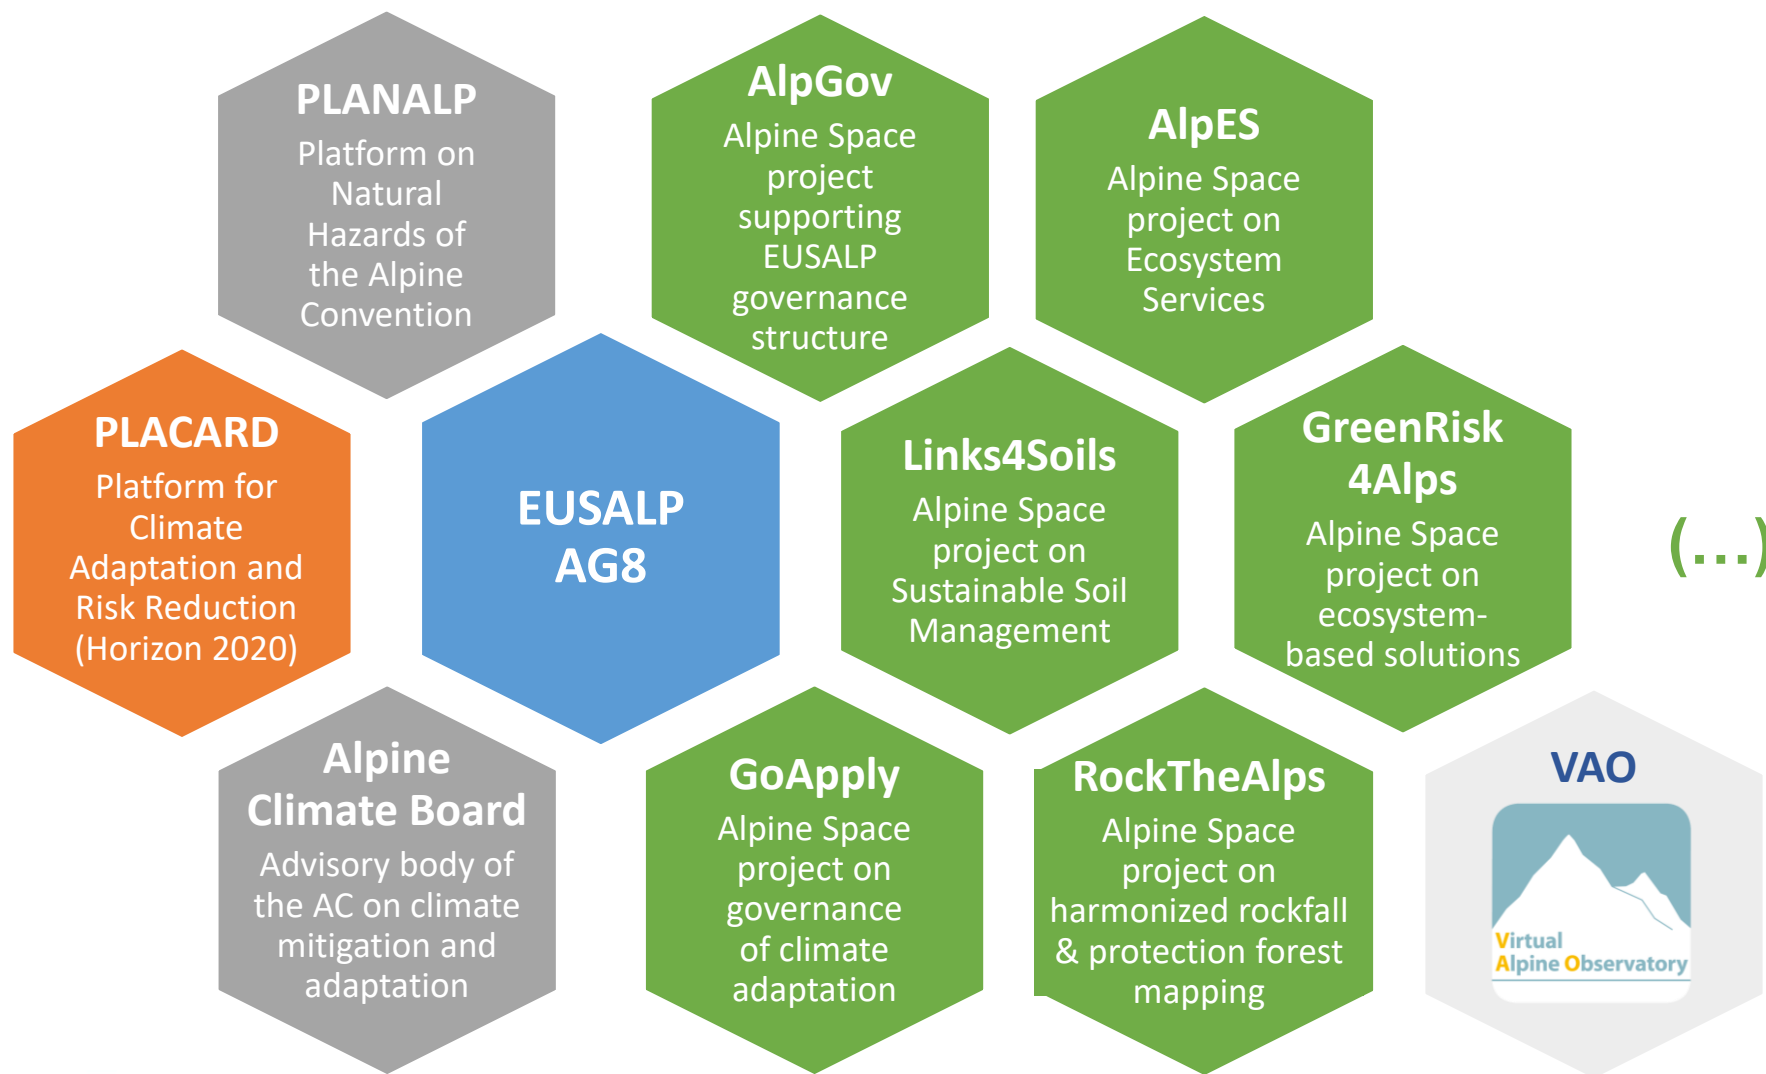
PLANALP
Platform on Natural Hazards of the Alpine Convention

AlpGov
Alpine Space project supporting EUSALP governance structure

AlpES
Alpine Space project on Ecosystem Services

PLACARD
Platform for Climate Adaptation and Risk Reduction (Horizon 2020)

EUSALP AG8

Links4Soils
Alpine Space project on Sustainable Soil Management

GreenRisk 4Alps
Alpine Space project on ecosystem-based solutions

(...)

Alpine Climate Board
Advisory body of the AC on climate mitigation and adaptation

GoApply
Alpine Space project on governance of climate adaptation

RockTheAlps
Alpine Space project on harmonized rockfall & protection forest mapping

VAO
Virtual Alpine Observatory